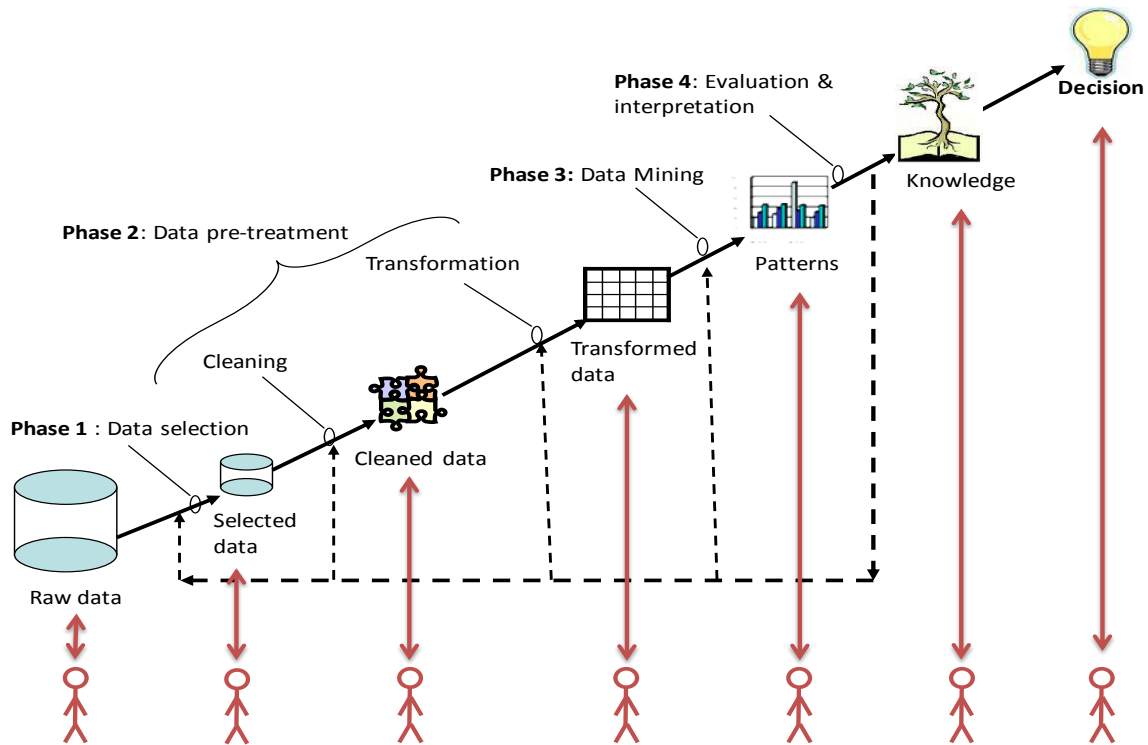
Phase 4: Evaluation & interpretation

Decision

Knowledge

Phase 3: Data Mining

Phase 2: Data pre-treatment

Transformation

Patterns

Transformed data

Cleaning

Phase 1 : Data selection

Cleaned data

Selected data

Raw data